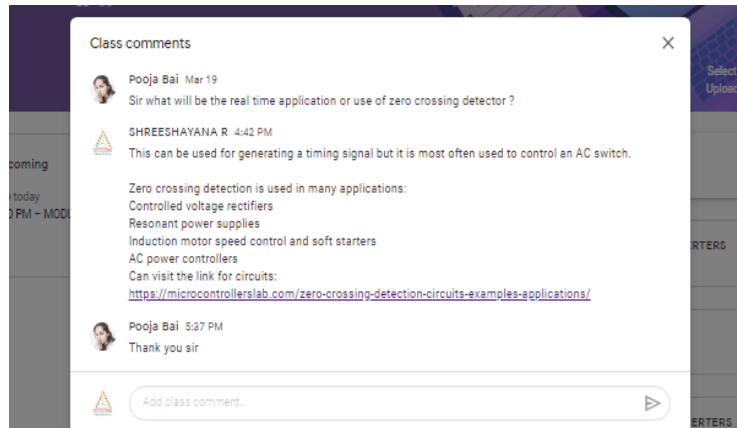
Class comments

×

Pooja Bai Mar 19
Sir what will be the real time application or use of zero crossing detector ?

SHREESHAYANA R 4:42 PM
This can be used for generating a timing signal but it is most often used to control an AC switch.

Zero crossing detection is used in many applications:
Controlled voltage rectifiers
Resonant power supplies
Induction motor speed control and soft starters
AC power controllers
Can visit the link for circuits:
https://microcontrollerslab.com/zero-crossing-detection-circuits-examples-applications/

Pooja Bai 5:37 PM
Thank you sir

Add class comment...

coming
today
PM – MOD
Select
Upload
ERTERS
ERTERS